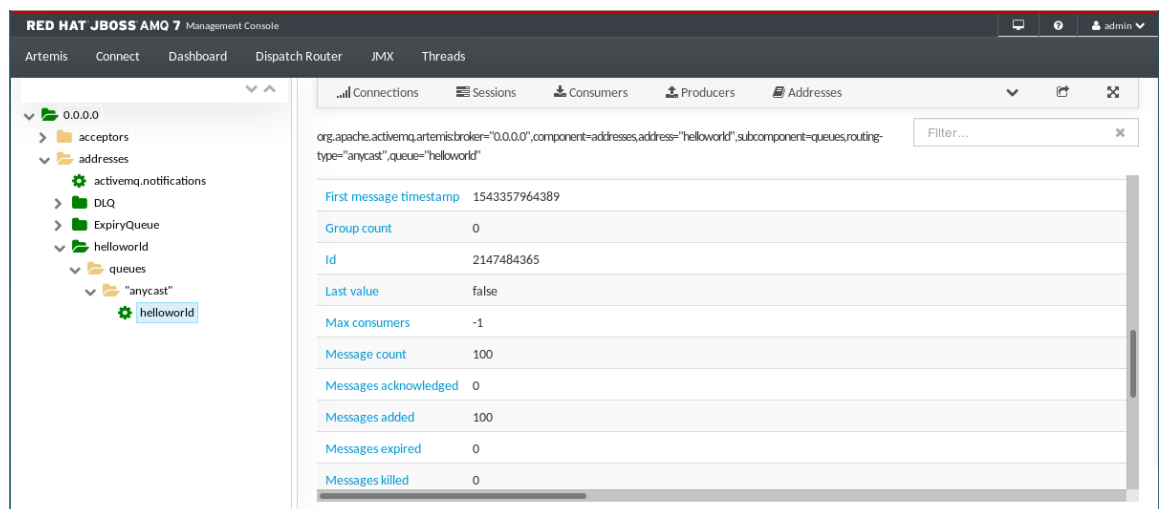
RED HAT JBOSS AMQ 7 Management Console

admin

Artemis Connect Dashboard Dispatch Router JMX Threads

0.0.0.0
acceptors
addresses
activemq.notifications
DLQ
ExpiryQueue
helloworld
queues
"anycast"
helloworld

Connections Sessions Consumers Producers Addresses

org.apache.activemq.artemis:broker="0.0.0.0",component=addresses,address="helloworld",subcomponent=queues,routing-type="anycast",queue="helloworld"

Filter...

| | |
|---|---|
| First message timestamp | 1543357964389 |
| Group count | 0 |
| Id | 2147484365 |
| Last value | false |
| Max consumers | -1 |
| Message count | 100 |
| Messages acknowledged | 0 |
| Messages added | 100 |
| Messages expired | 0 |
| Messages killed | 0 |